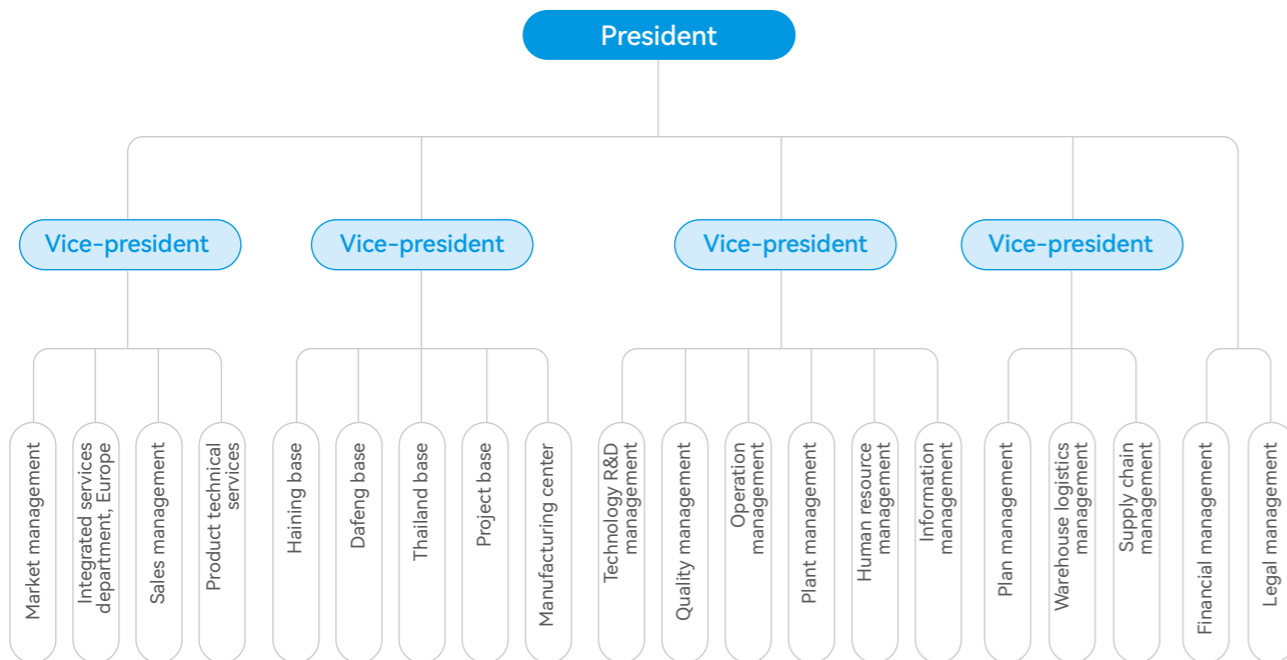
President

Vice-president

Market management
Integrated services department, Europe
Sales management
Product technical services

Vice-president

Haining base
Dafeng base
Thailand base
Project base
Manufacturing center

Vice-president

Technology R&D management
Quality management
Operation management
Plant management
Human resource management
Information management

Vice-president

Plan management
Warehouse logistics management
Supply chain management

Financial management
Legal management